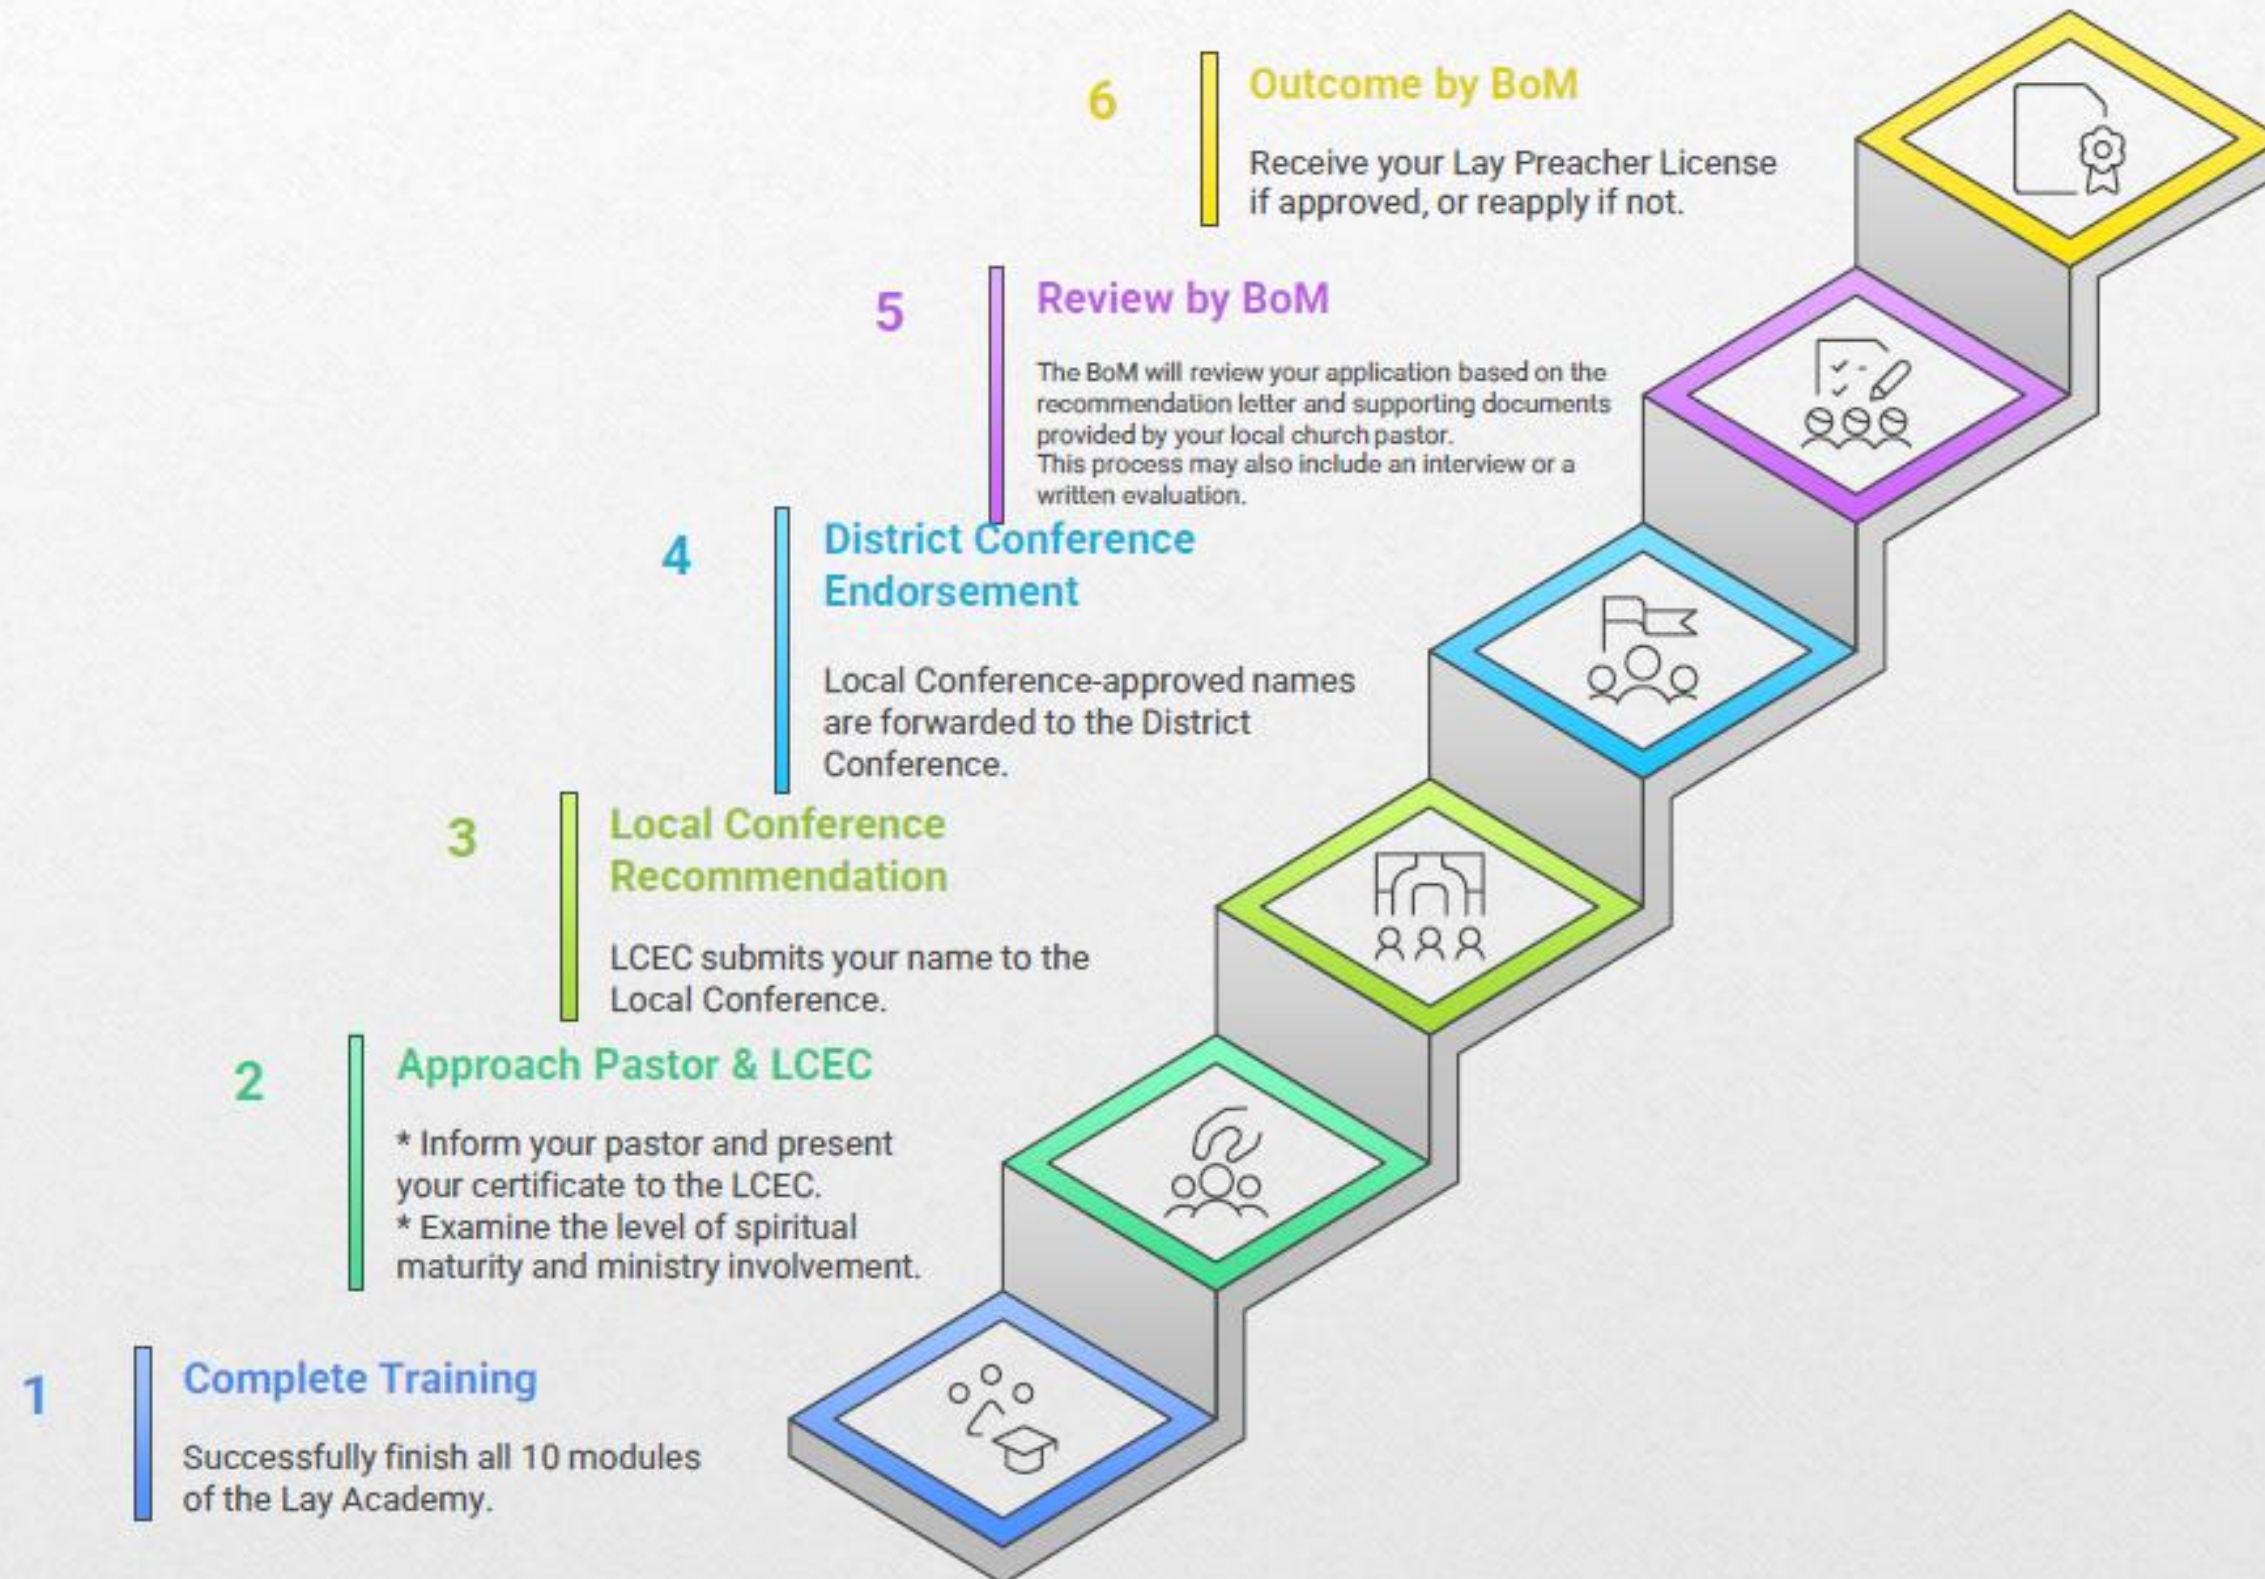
6

Outcome by BoM

Receive your Lay Preacher License if approved, or reapply if not.

5

Review by BoM

The BoM will review your application based on the recommendation letter and supporting documents provided by your local church pastor.
This process may also include an interview or a written evaluation.

4

District Conference Endorsement

Local Conference-approved names are forwarded to the District Conference.

3

Local Conference Recommendation

LCEC submits your name to the Local Conference.

2

Approach Pastor & LCEC

* Inform your pastor and present your certificate to the LCEC.
* Examine the level of spiritual maturity and ministry involvement.

1

Complete Training

Successfully finish all 10 modules of the Lay Academy.